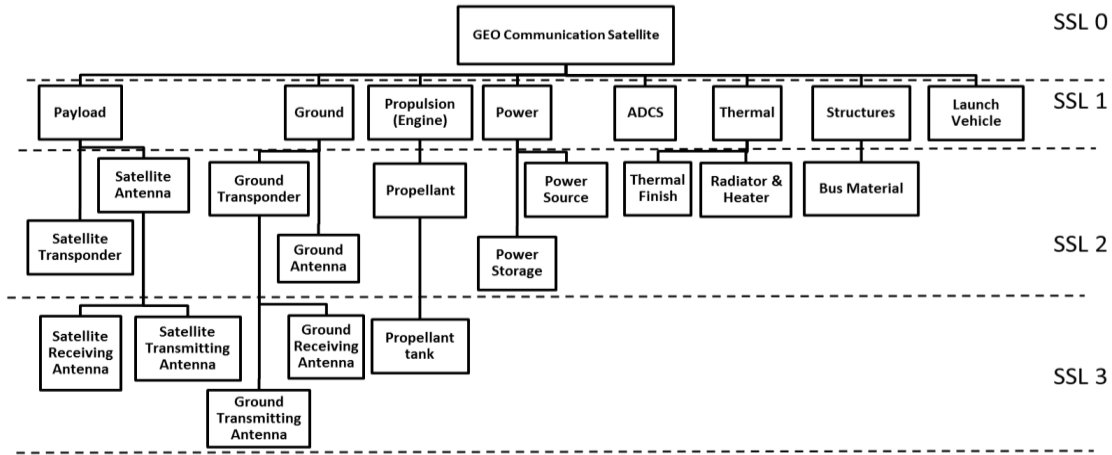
GEO Communication Satellite

SSL 0

Payload

Ground

Propulsion (Engine)

Power

ADCS

Thermal

Structures

Launch Vehicle

SSL 1

Satellite Antenna

Ground Transponder

Propellant

Power Source

Thermal Finish

Radiator & Heater

Bus Material

Satellite Transponder

Ground Antenna

Power Storage

SSL 2

Satellite Receiving Antenna

Satellite Transmitting Antenna

Ground Receiving Antenna

Propellant tank

Ground Transmitting Antenna

SSL 3